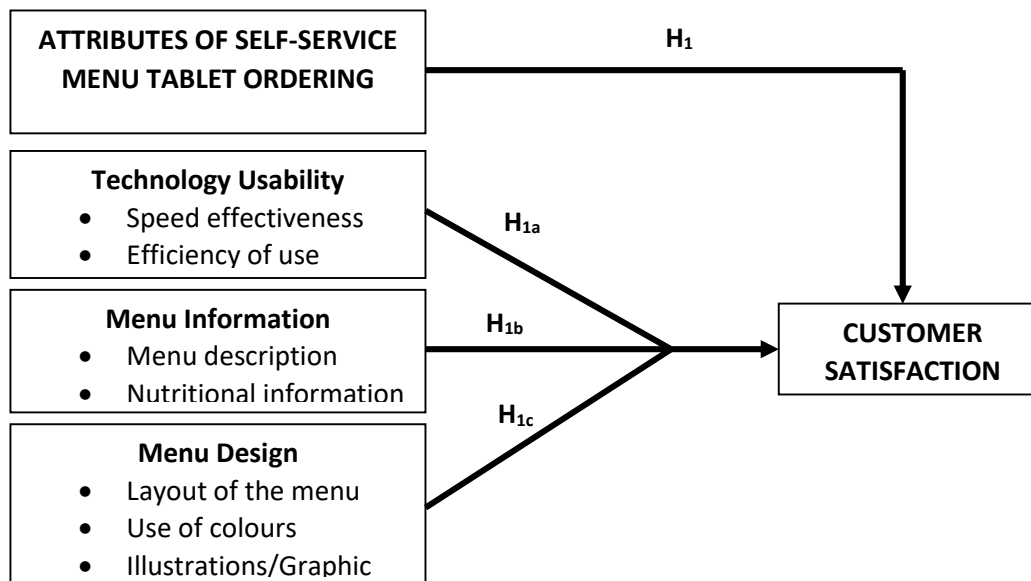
ATTRIBUTES OF SELF-SERVICE MENU TABLET ORDERING

$H_1$

Technology Usability
- Speed effectiveness
- Efficiency of use

$H_{1a}$

Menu Information
- Menu description
- Nutritional information

$H_{1b}$

$H_{1c}$

Menu Design
- Layout of the menu
- Use of colours
- Illustrations/Graphic

CUSTOMER SATISFACTION